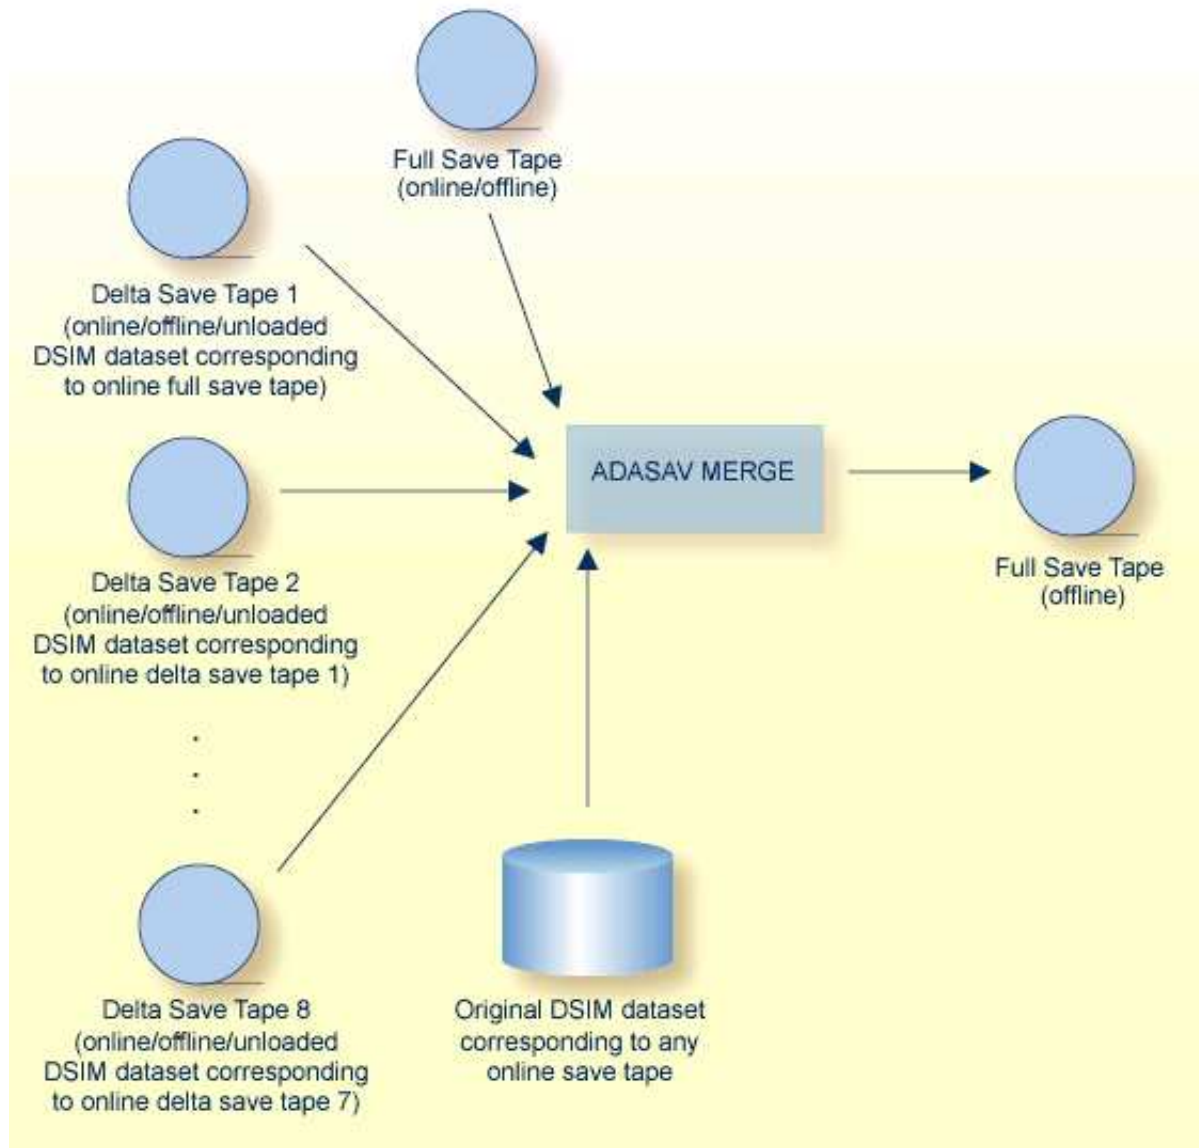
Full Save Tape (online/offline)

Delta Save Tape 1 (online/offline/unloaded DSIM dataset corresponding to online full save tape)

ADASAV MERGE

Full Save Tape (offline)

Delta Save Tape 2 (online/offline/unloaded DSIM dataset corresponding to online delta save tape 1)

.
.
.

Delta Save Tape 8 (online/offline/unloaded DSIM dataset corresponding to online delta save tape 7)

Original DSIM dataset corresponding to any online save tape